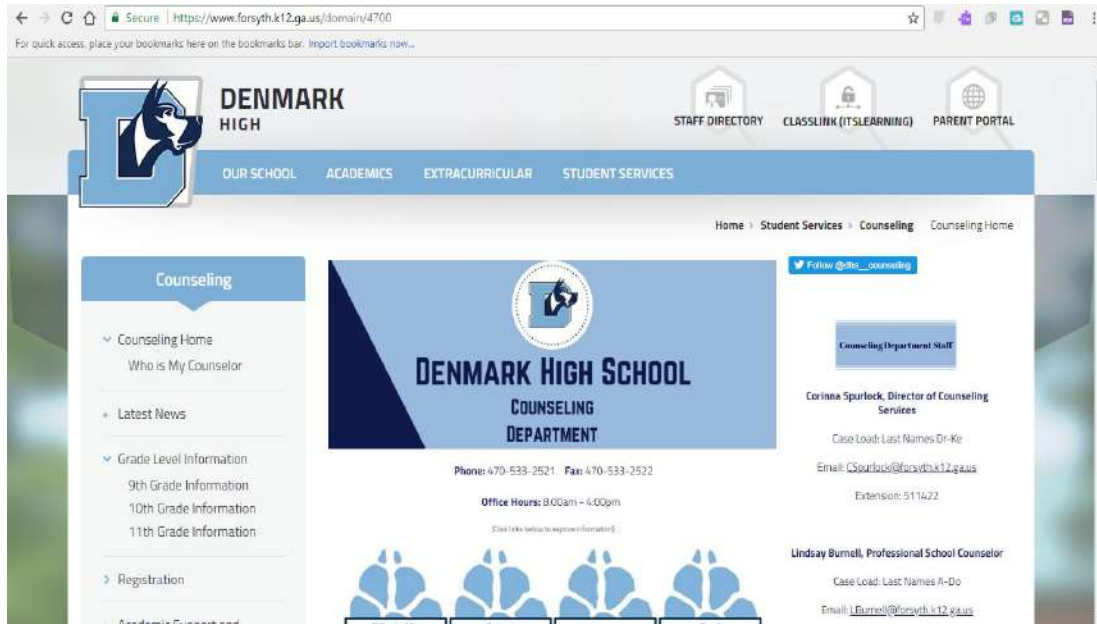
Secure | https://www.forsyth.k12.ga.us/domain/4700

For quick access, place your bookmarks here on the bookmarks bar. Import bookmarks now...

DENMARK
HIGH

STAFF DIRECTORY
CLASSLINK (ITSLEARNING)
PARENT PORTAL

OUR SCHOOL
ACADEMICS
EXTRACURRICULAR
STUDENT SERVICES

Home > Student Services > Counseling Counseling Home

Counseling

Counseling Home
Who is My Counselor

Latest News

Grade Level Information
9th Grade Information
10th Grade Information
11th Grade Information

Registration

Academic Support and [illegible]

DENMARK HIGH SCHOOL
COUNSELING
DEPARTMENT

Phone: 470-533-2521 Fax: 470-533-2522

Office Hours: 8:00am – 4:00pm

(Click links below to explore information)

Follow @dhs__counseling

Counseling Department Staff

Corinna Spurlock, Director of Counseling Services

Case Load: Last Names Dr-Ke

Email: CSpurlock@forsyth.k12.ga.us

Extension: 511422

Lindsay Burnell, Professional School Counselor

Case Load: Last Names A-Do

Email: LBurnell@forsyth.k12.ga.us